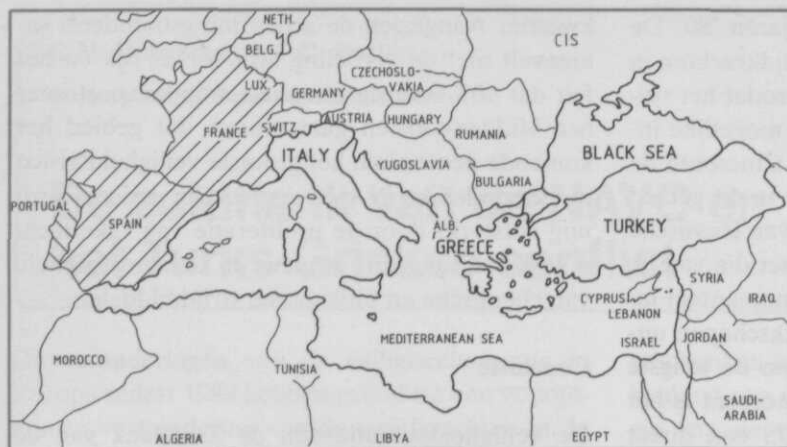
NETH.
BELG.
LUX.
GERMANY
CZECHOSLO-VAKIA
CIS
FRANCE
SWITZ
AUSTRIA
HUNGARY
RUMANIA
ITALY
YUGOSLAVIA
BLACK SEA
BULGARIA
PORTUGAL
SPAIN
ALB.
GREECE
TURKEY
SYRIA
IRAQ
CYPRUS
LEBANON
ISRAEL
JORDAN
MEDITERRANEAN SEA
MOROCCO
TUNISIA
SAUDI-ARABIA
ALGERIA
LIBYA
EGYPT